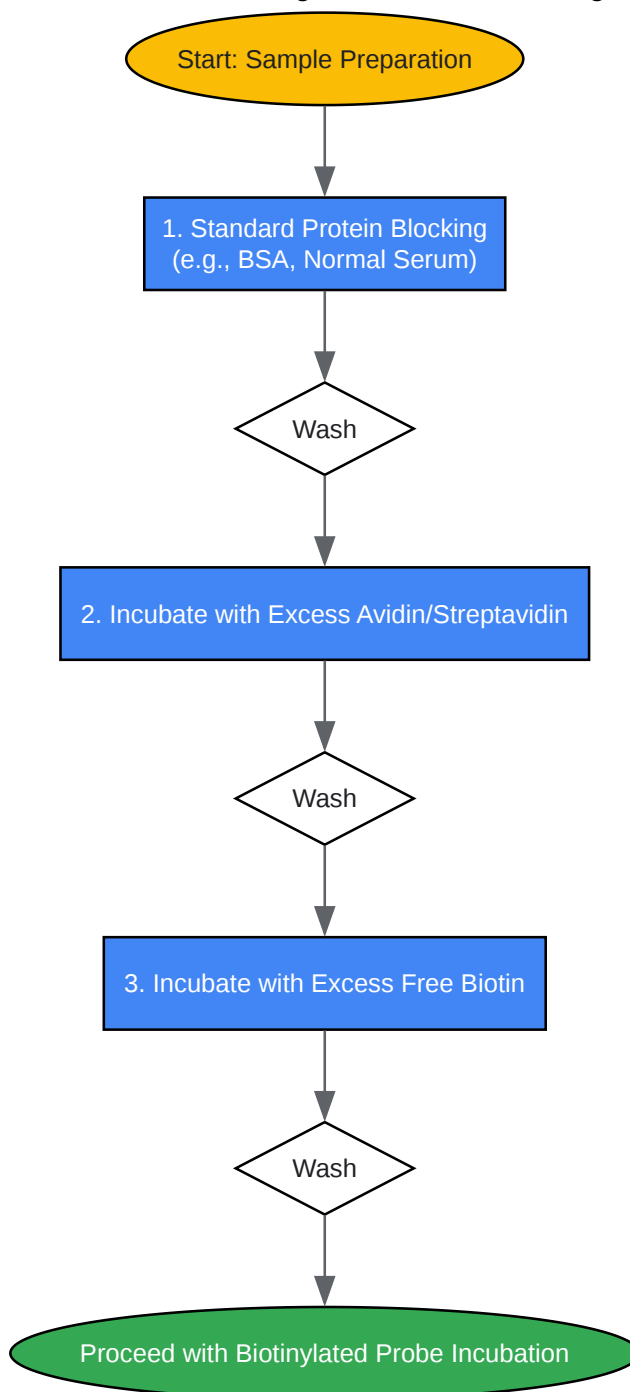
Start: Sample Preparation

1. Standard Protein Blocking (e.g., BSA, Normal Serum)

Wash

2. Incubate with Excess Avidin/Streptavidin

Wash

3. Incubate with Excess Free Biotin

Wash

Proceed with Biotinylated Probe Incubation